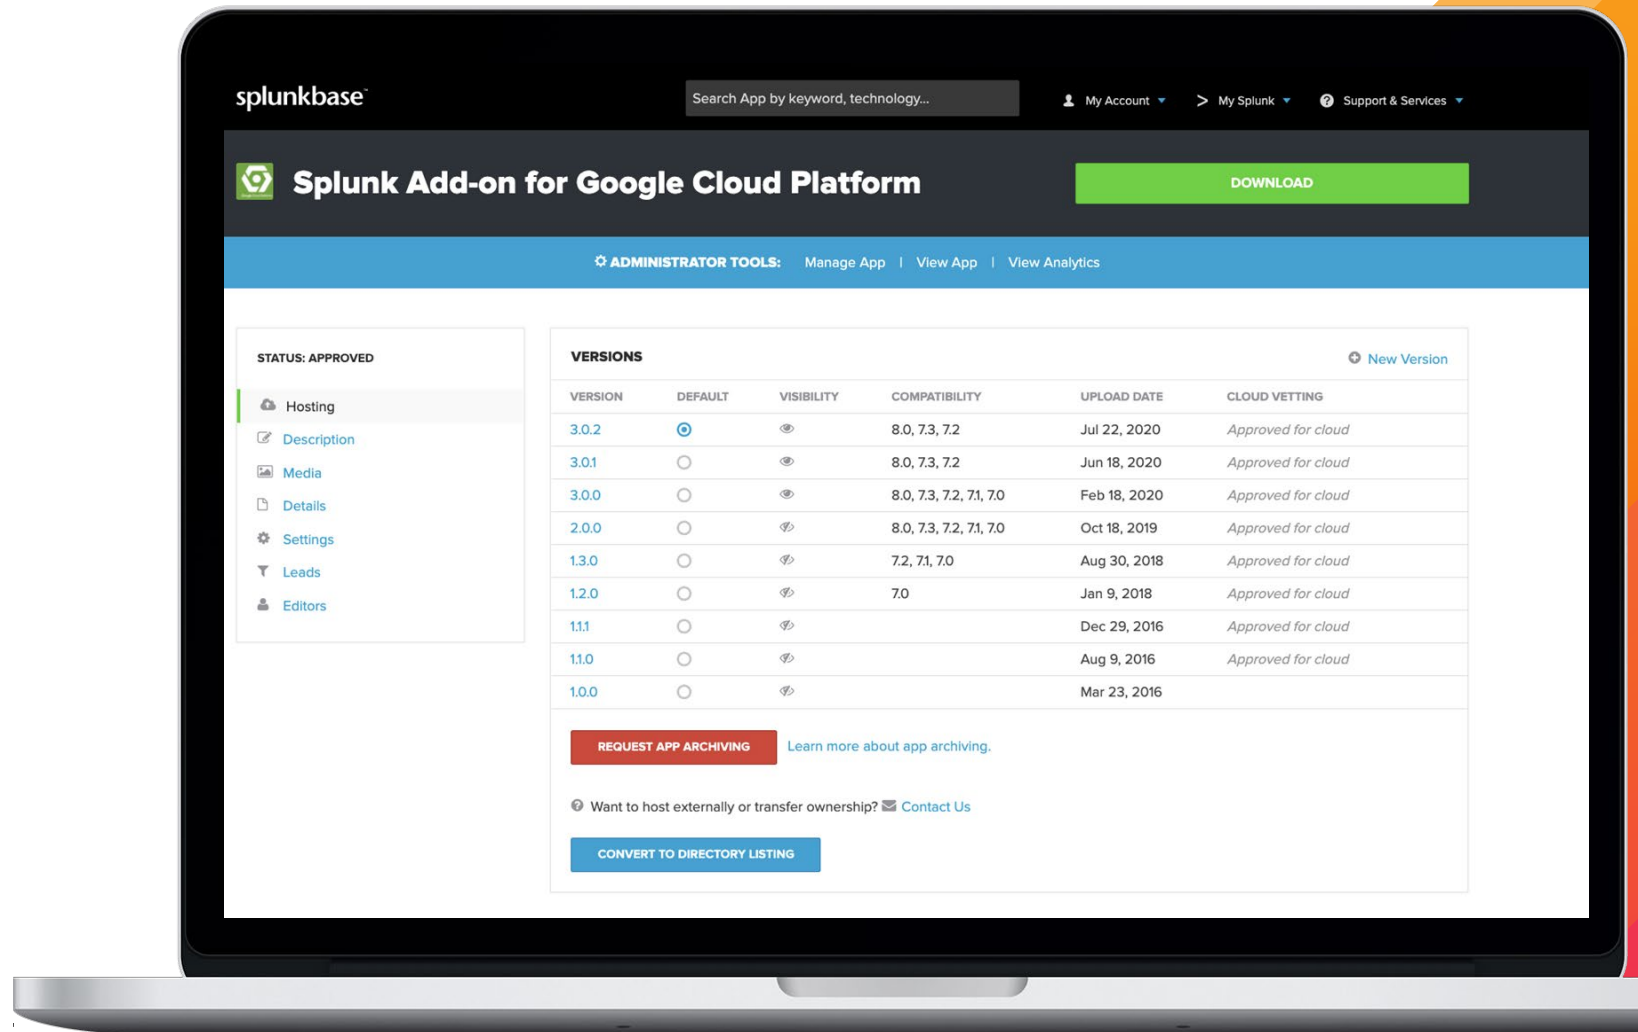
splunkbase

Search App by keyword, technology...

My Account | My Splunk | Support & Services

Splunk Add-on for Google Cloud Platform

DOWNLOAD

ADMINISTRATOR TOOLS: Manage App | View App | View Analytics

STATUS: APPROVED

Hosting
Description
Media
Details
Settings
Leads
Editors

VERSIONS

New Version

| VERSION | DEFAULT | VISIBILITY | COMPATIBILITY | UPLOAD DATE | CLOUD VETTING |
|---|---|---|---|---|---|
| 3.0.2 | | | 8.0, 7.3, 7.2 | Jul 22, 2020 | Approved for cloud |
| 3.0.1 | | | 8.0, 7.3, 7.2 | Jun 18, 2020 | Approved for cloud |
| 3.0.0 | | | 8.0, 7.3, 7.2, 7.1, 7.0 | Feb 18, 2020 | Approved for cloud |
| 2.0.0 | | | 8.0, 7.3, 7.2, 7.1, 7.0 | Oct 18, 2019 | Approved for cloud |
| 1.3.0 | | | 7.2, 7.1, 7.0 | Aug 30, 2018 | Approved for cloud |
| 1.2.0 | | | 7.0 | Jan 9, 2018 | Approved for cloud |
| 1.1.1 | | | | Dec 29, 2016 | Approved for cloud |
| 1.1.0 | | | | Aug 9, 2016 | Approved for cloud |
| 1.0.0 | | | | Mar 23, 2016 | |

REQUEST APP ARCHIVING

Learn more about app archiving.

Want to host externally or transfer ownership? Contact Us

CONVERT TO DIRECTORY LISTING